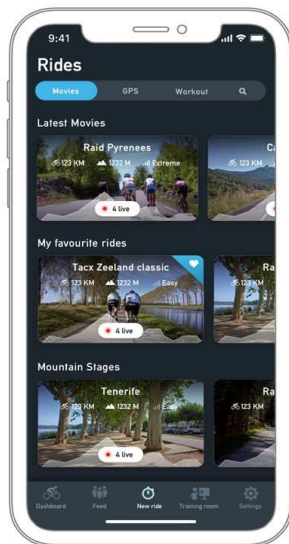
9:41

Rides

Movies GPS Workout

Latest Movies

Raid Pyrenees
123 KM 1232 M Extreme
4 live

Ca

My favourite rides

Tacx Zeeland classic
123 KM 1232 M Easy
4 live

Ra

Mountain Stages

Tenerife
123 KM 1232 M
4 live

Ra
123 KM

Dashboard Feed New ride Training room Settings